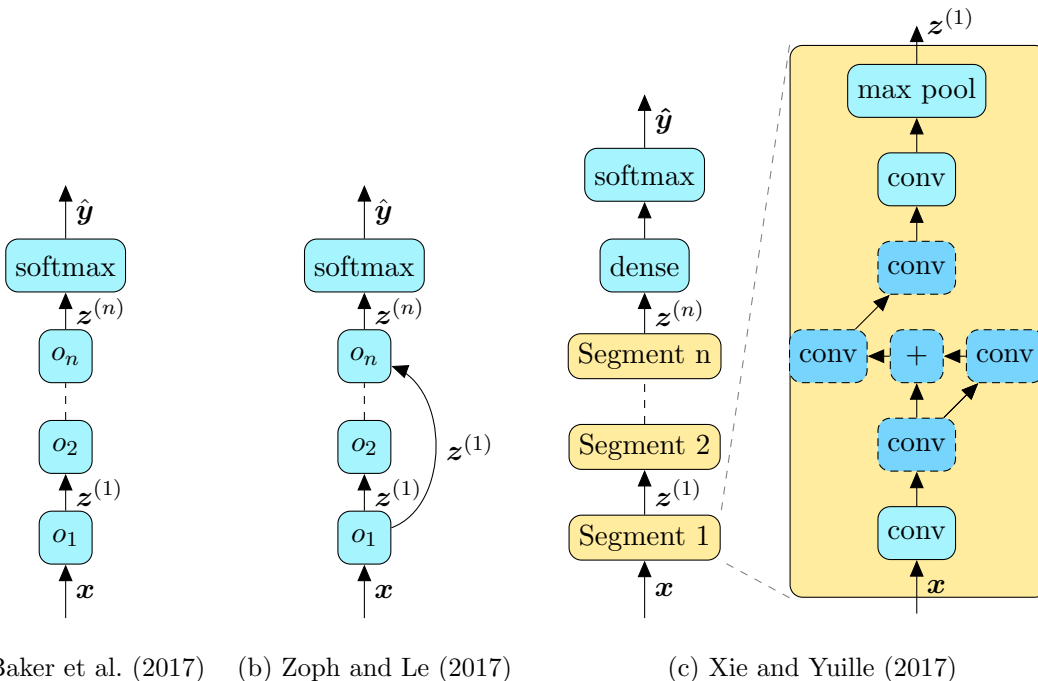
$\hat{\boldsymbol{y}}$

softmax

$\boldsymbol{z}^{(n)}$

$o_n$

$o_2$

$\boldsymbol{z}^{(1)}$

$o_1$

$\boldsymbol{x}$

Baker et al. (2017)

$\hat{\boldsymbol{y}}$

softmax

$\boldsymbol{z}^{(n)}$

$o_n$

$\boldsymbol{z}^{(1)}$

$o_2$

$\boldsymbol{z}^{(1)}$

$o_1$

$\boldsymbol{x}$

(b) Zoph and Le (2017)

$\hat{\boldsymbol{y}}$

softmax

dense

$\boldsymbol{z}^{(n)}$

Segment n

Segment 2

$\boldsymbol{z}^{(1)}$

Segment 1

$\boldsymbol{x}$

$\boldsymbol{z}^{(1)}$

max pool

conv

conv

conv

+

conv

conv

conv

$\boldsymbol{x}$

(c) Xie and Yuille (2017)